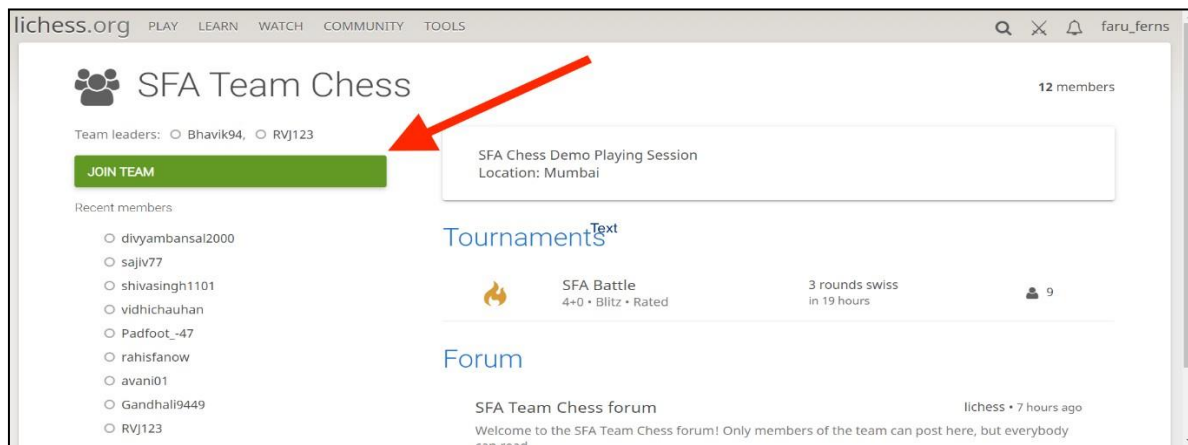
lichess.org PLAY LEARN WATCH COMMUNITY TOOLS

faru_ferns

SFA Team Chess

12 members

Team leaders: ○ Bhavik94, ○ RVJ123

JOIN TEAM

Recent members

○ divyambansal2000
○ sajiv77
○ shivasingh1101
○ vidhichauhan
○ Padfoot_-47
○ rahisfanow
○ avani01
○ Gandhali9449
○ RVJ123

SFA Chess Demo Playing Session
Location: Mumbai

Tournaments

Text

SFA Battle
4+0 • Blitz • Rated

3 rounds swiss
in 19 hours

9

Forum

SFA Team Chess forum

lichess • 7 hours ago

Welcome to the SFA Team Chess forum! Only members of the team can post here, but everybody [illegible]